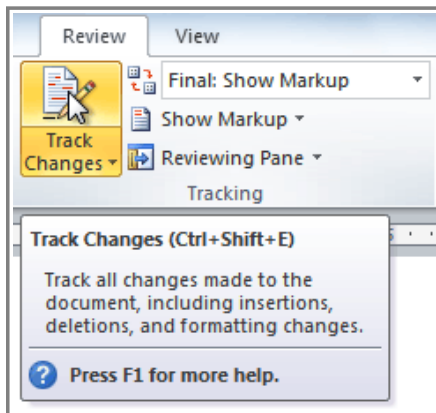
Review
View
Track Changes
Final: Show Markup
Show Markup
Reviewing Pane
Tracking

Track Changes (Ctrl+Shift+E)

Track all changes made to the document, including insertions, deletions, and formatting changes.

Press F1 for more help.